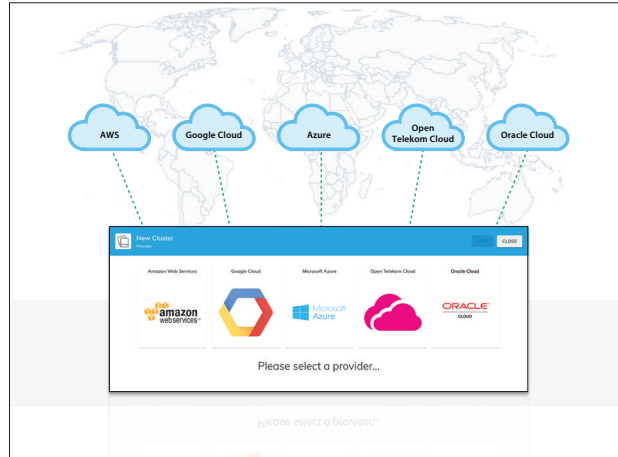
AWS

Google Cloud

Azure

Open Telekom Cloud

Oracle Cloud

New Cluster
Provider

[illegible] CLOSE

Amazon Web Services

amazon webservices™

Google Cloud

Microsoft Azure

Microsoft Azure

Open Telekom Cloud

Oracle Cloud

ORACLE CLOUD

Please select a provider...

Please select a provider...